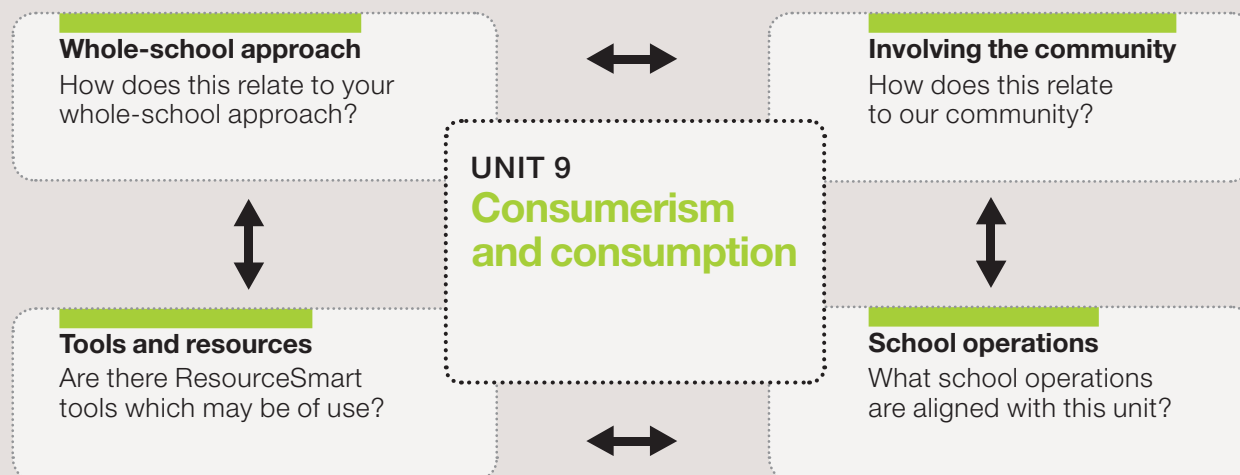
Whole-school approach
How does this relate to your whole-school approach?

Involving the community
How does this relate to our community?

UNIT 9
Consumerism and consumption

Tools and resources
Are there ResourceSmart tools which may be of use?

School operations
What school operations are aligned with this unit?